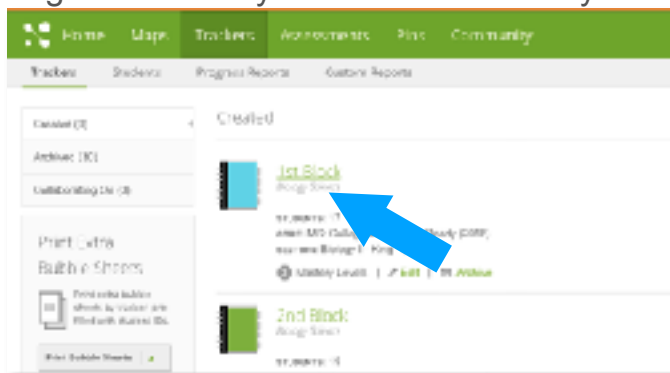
Home Maps Trackers Assessments Pins Community

Trackers Students Progress Reports Custom Reports

Created (3)

Archived (10)

Collaborating On (3)

Print Extra Bubble Sheets

Print extra bubble sheets so student are filled with student IDs.

Print Bubble Sheets

Created

1st Block

Biology Sweet

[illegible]

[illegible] Ready (CCSS)

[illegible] Biology I - King

Mastery Levels | Edit | Archive

2nd Block

Biology Sweet

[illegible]